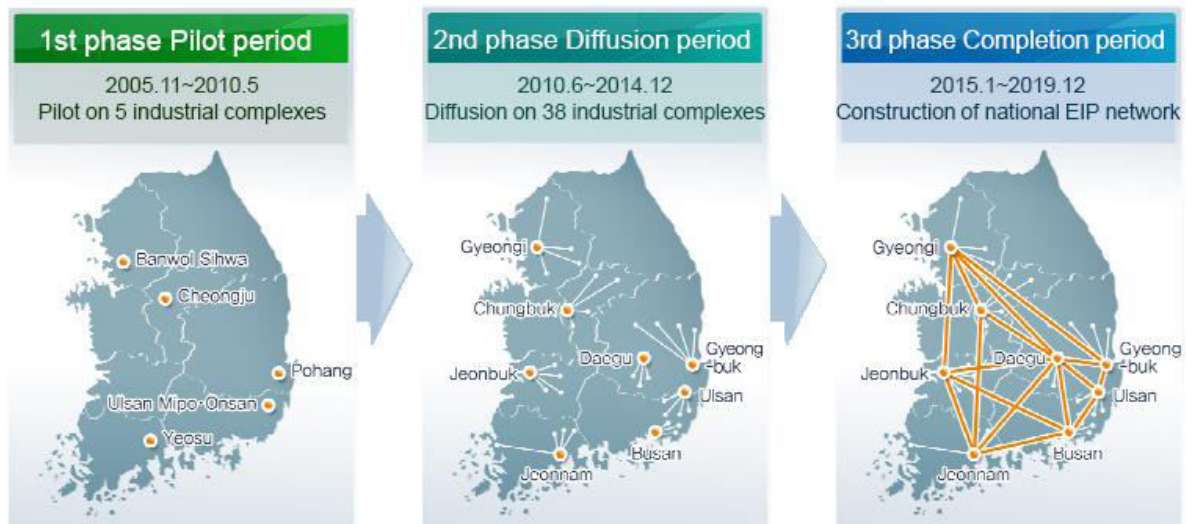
1st phase Pilot period

2005.11~2010.5
Pilot on 5 industrial complexes

Banwol Sihwa
Cheongju
Pohang
Ulsan Mipo·Onsan
Yeosu

2nd phase Diffusion period

2010.6~2014.12
Diffusion on 38 industrial complexes

Gyeongi
Chungbuk
Daegu
Gyeong -buk
Jeonbuk
Ulsan
Busan
Jeonnam

3rd phase Completion period

2015.1~2019.12
Construction of national EIP network

Gyeongi
Chungbuk
Daegu
Gyeong -buk
Jeonbuk
Ulsan
Busan
Jeonnam